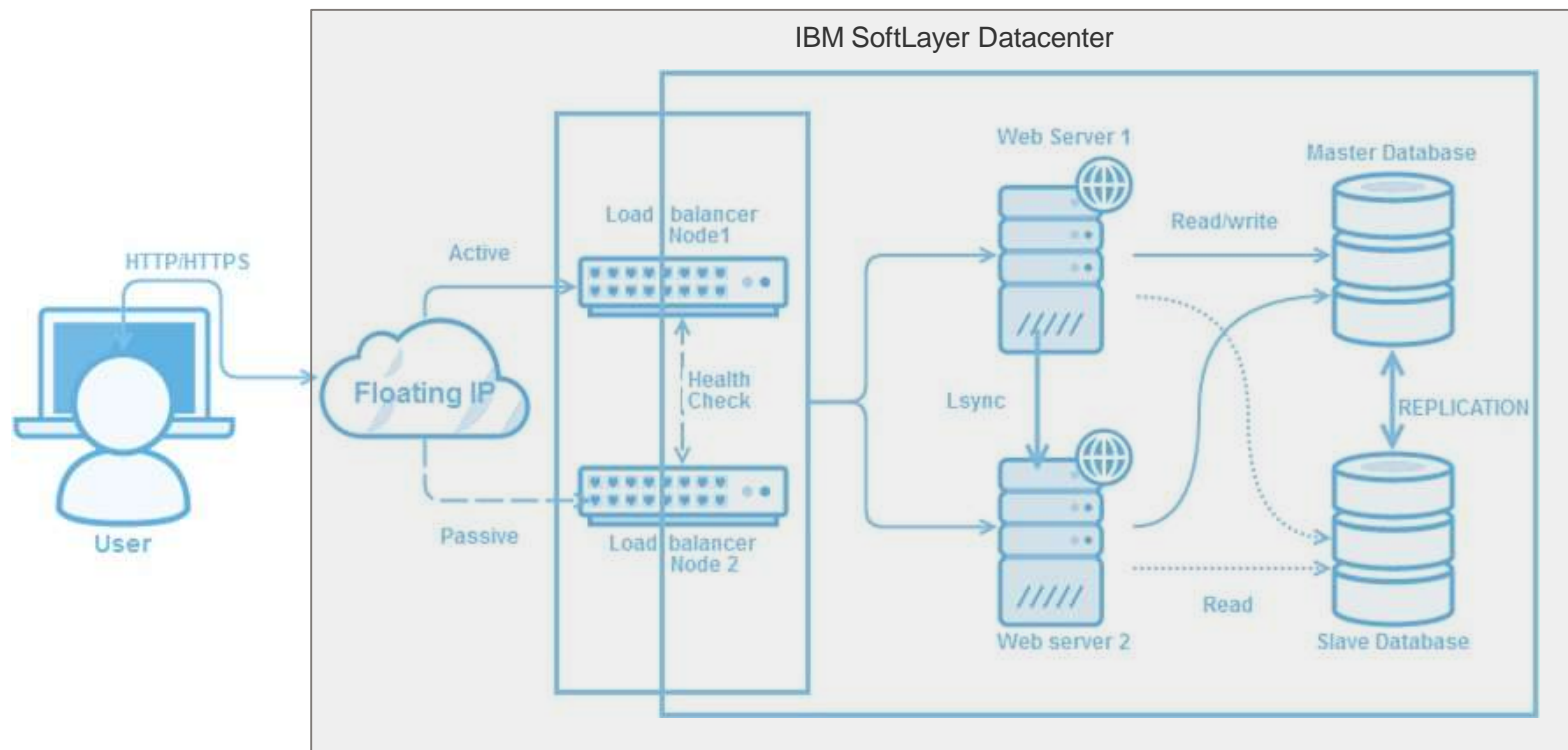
IBM SoftLayer Datacenter

HTTP/HTTPS

User

Floating IP

Active

Passive

Load balancer Node1

Health Check

Load balancer Node 2

Web Server 1

Lsync

Web server 2

Read/write

Read

Master Database

REPLICATION

Slave Database